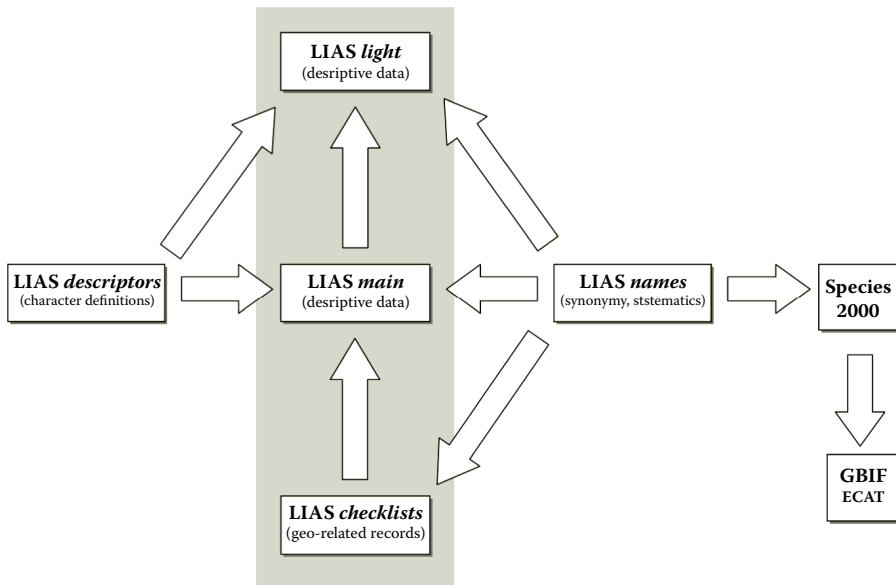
LIAS *light*
(desriptive data)

LIAS *descriptors*
(character definitions)

LIAS *main*
(desriptive data)

LIAS *names*
(synonymy, ststematics)

Species 2000

GBIF
ECAT

LIAS *checklists*
(geo-related records)